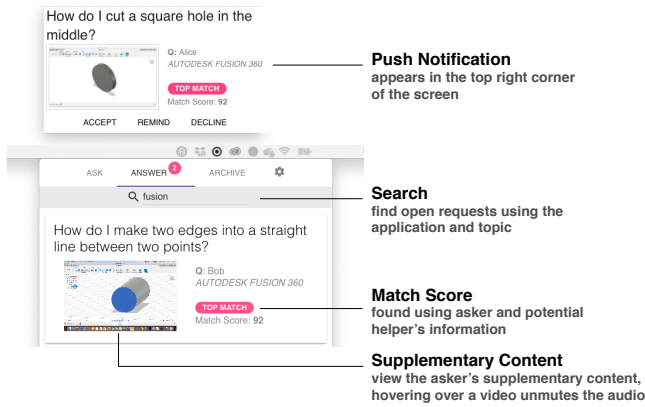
How do I cut a square hole in the middle?

Q: Alice
AUTODESK FUSION 360

TOP MATCH
Match Score: 92

ACCEPT REMIND DECLINE

Push Notification
appears in the top right corner of the screen

ASK ANSWER 2 ARCHIVE

fusion

Search
find open requests using the application and topic

How do I make two edges into a straight line between two points?

Q: Bob
AUTODESK FUSION 360

TOP MATCH
Match Score: 92

Match Score
found using asker and potential helper's information

Supplementary Content
view the asker's supplementary content, hovering over a video unmutes the audio